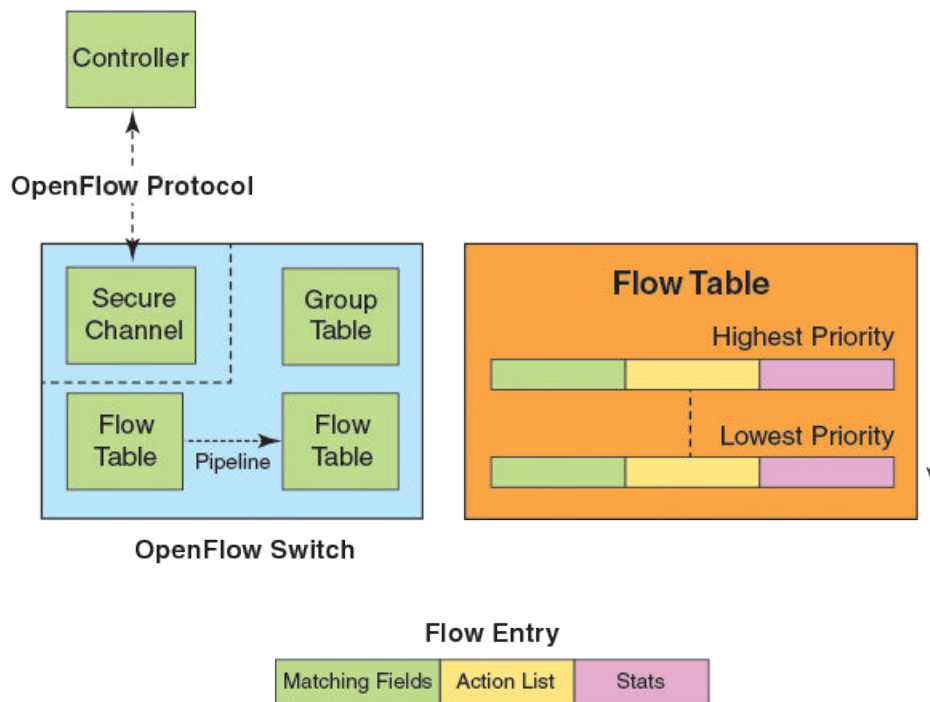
Controller

OpenFlow Protocol

Secure Channel

Group Table

Flow Table

Pipeline

Flow Table

OpenFlow Switch

Flow Table

Highest Priority

Lowest Priority

Flow Entry

| Matching Fields | Action List | Stats |
|---|---|---|